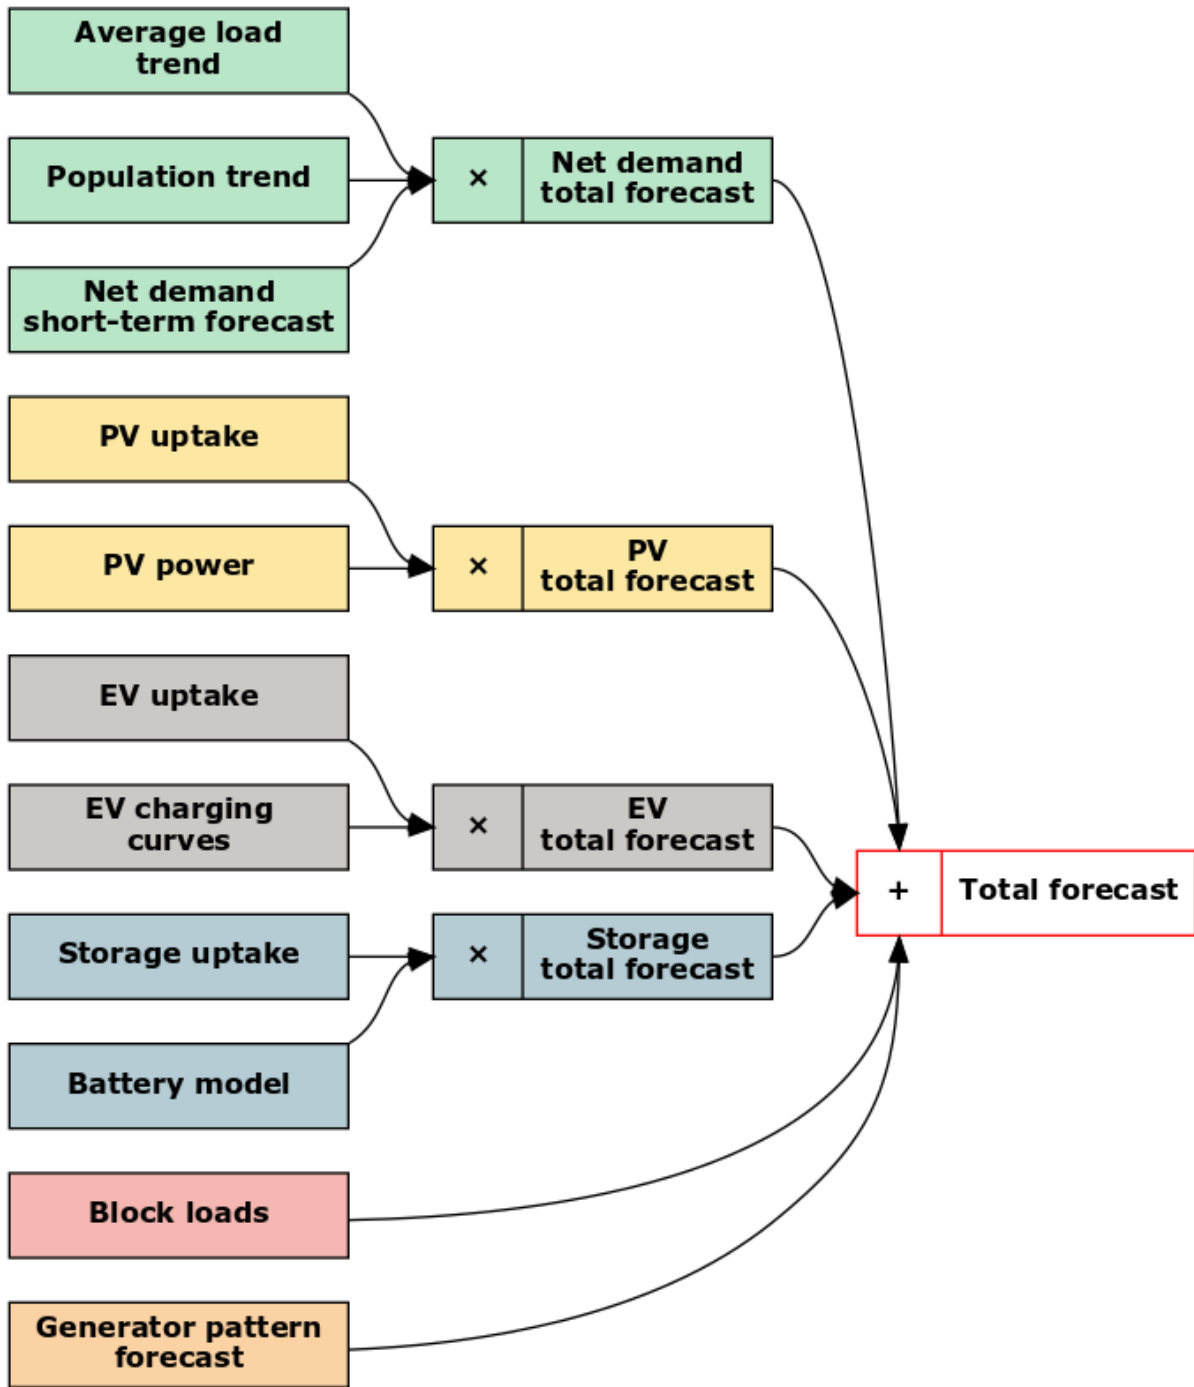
Average load trend

Population trend

Net demand short-term forecast

× Net demand total forecast

PV uptake

PV power

× PV total forecast

EV uptake

EV charging curves

× EV total forecast

+ Total forecast

Storage uptake

× Storage total forecast

Battery model

Block loads

Generator pattern forecast